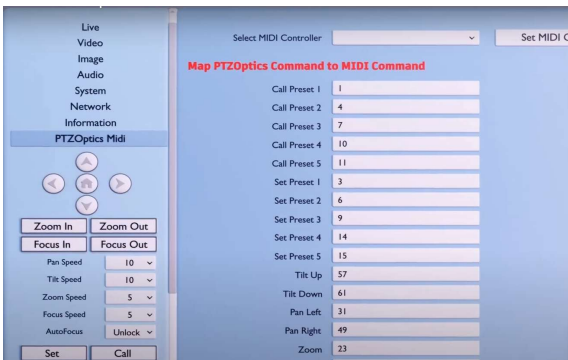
Live
Video
Image
Audio
System
Network
Information
PTZOptics Midi

Zoom In
Zoom Out
Focus In
Focus Out
Pan Speed 10
Tilt Speed 10
Zoom Speed 5
Focus Speed 5
AutoFocus Unlock
Set
Call

Select MIDI Controller
Set MIDI C

Map PTZOptics Command to MIDI Command

| | |
|---|---|
| Call Preset 1 | 1 |
| Call Preset 2 | 4 |
| Call Preset 3 | 7 |
| Call Preset 4 | 10 |
| Call Preset 5 | 11 |
| Set Preset 1 | 3 |
| Set Preset 2 | 6 |
| Set Preset 3 | 9 |
| Set Preset 4 | 14 |
| Set Preset 5 | 15 |
| Tilt Up | 57 |
| Tilt Down | 61 |
| Pan Left | 31 |
| Pan Right | 49 |
| Zoom | 23 |